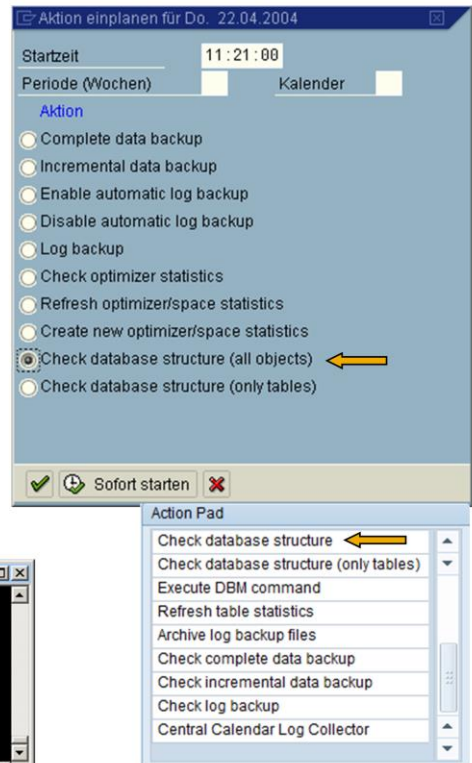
Aktion einplanen für Do. 22.04.2004

Startzeit 11:21:00

Periode (Wochen) Kalender

Aktion

Complete data backup

Incremental data backup

Enable automatic log backup

Disable automatic log backup

Log backup

Check optimizer statistics

Refresh optimizer/space statistics

Create new optimizer/space statistics

Check database structure (all objects)

Check database structure (only tables)

Sofort starten

Action Pad

Check database structure

Check database structure (only tables)

Execute DBM command

Refresh table statistics

Archive log backup files

Check complete data backup

Check incremental data backup

Check log backup

Central Calendar Log Collector